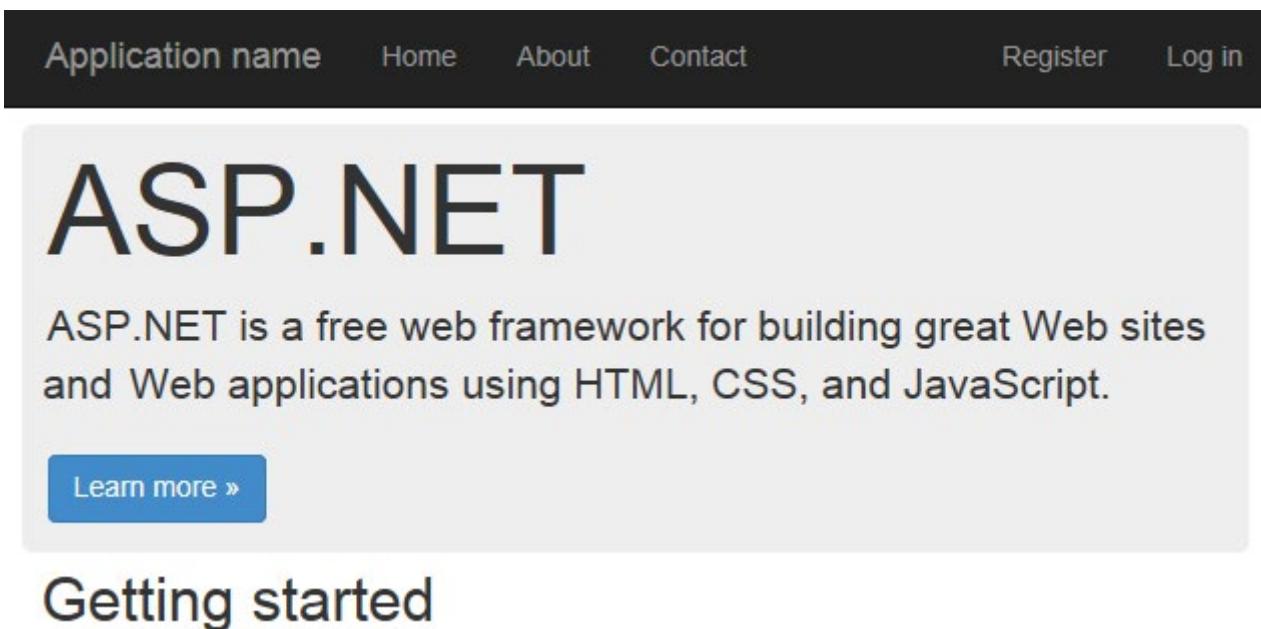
Application name Home About Contact Register Log in

ASP.NET

ASP.NET is a free web framework for building great Web sites and Web applications using HTML, CSS, and JavaScript.

Learn more »

Getting started